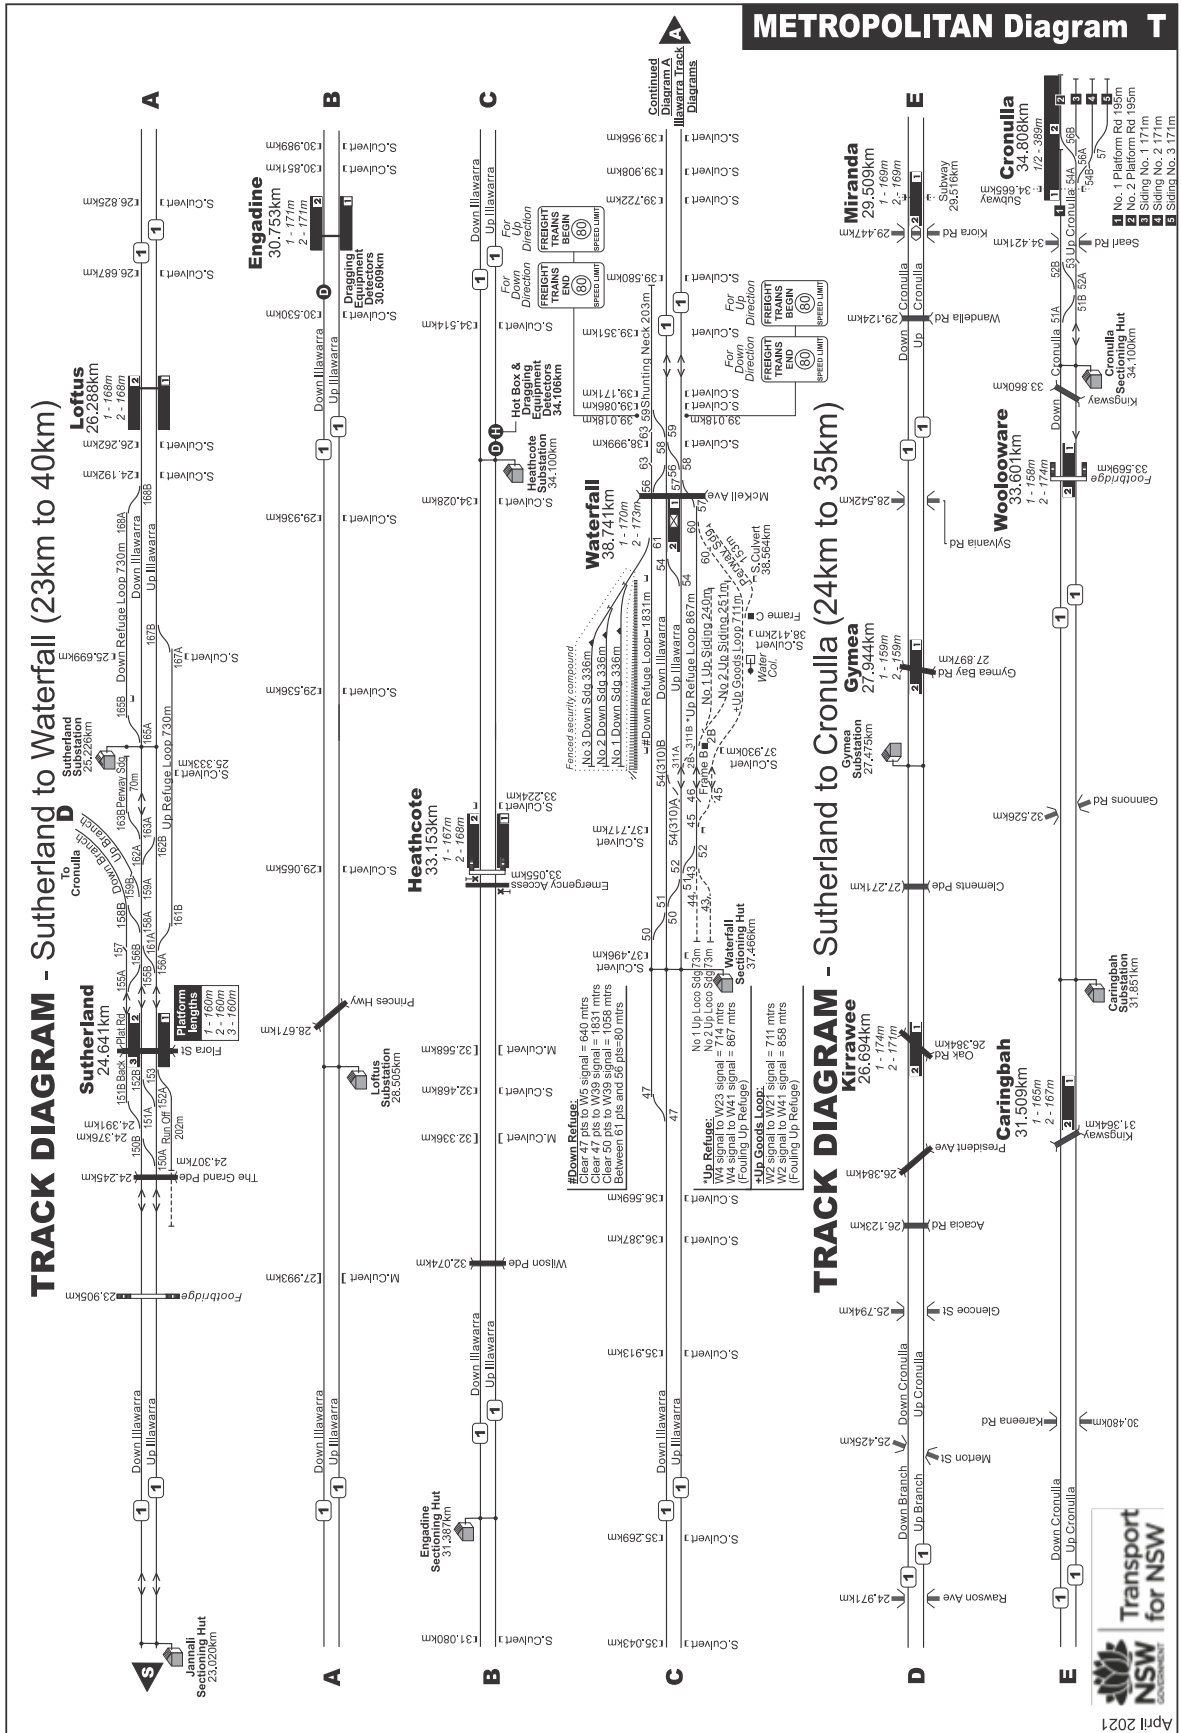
METROPOLITAN Diagram T

TRACK DIAGRAM - Sutherland to Waterfall (23km to 40km)

TRACK DIAGRAM - Sutherland to Cronulla (24km to 35km)

Jannali Sectioning Hut 23.020km

Down Illawarra
Up Illawarra
Footbridge 23.905km
The Grand Pde 24.245km
24.307km
Run Off 202m
24.376km
24.391km
Sutherland 24.641km
Back Plat Rd
Flora St
Platform lengths
1 - 160m
2 - 160m
3 - 160m
150A 150B 151A 151B 152A 152B 153 155A 155B 156A 156B 157 158A 158B 159A 159B 161A 161B 162A 162B 163A 163B 165A 165B 167A 167B 168A 168B
To Cronulla
Down Branch
Up Branch
D
Sutherland Substation 25.226km
Perway Sdg
70m
25.333km Up S.Culvert
Up Refuge Loop 730m
Down Refuge Loop 730m
25.699km S.Culvert
24.192km S.Culvert
26.262km S.Culvert
Loftus 26.288km
1 - 168m
2 - 168m
26.687km S.Culvert
26.825km S.Culvert
A

Down Illawarra
Up Illawarra
27.993km M.Culvert
Princes Hwy 28.671km
Loftus Substation 28.505km
29.065km S.Culvert
29.536km S.Culvert
29.936km S.Culvert
30.530km S.Culvert
Engadine 30.753km
1 - 171m
2 - 171m
Dragging Equipment Detectors 30.609km
30.851km S.Culvert
30.989km S.Culvert
B

Engadine Sectioning Hut 31.367km
31.080km S.Culvert
Down Illawarra
Up Illawarra
Wilson Pde 32.074km
32.336km M.Culvert
32.468km S.Culvert
32.568km M.Culvert
Heathcote 33.153km
1 - 167m
2 - 168m
Emergency Access 33.055km
33.224km S.Culvert
34.028km S.Culvert
Heathcote Substation 34.100km
Hot Box & Dragging Equipment Detectors 34.100km
34.514km S.Culvert
For Down Direction
FREIGHT TRAINS END 80 SPEED LIMIT
For Up Direction
FREIGHT TRAINS BEGIN 80 SPEED LIMIT
C

Continued Diagram A Illawarra Track Diagrams
A

35.043km S.Culvert
35.269km S.Culvert
Down Illawarra
Up Illawarra
35.913km S.Culvert
36.387km S.Culvert
36.569km S.Culvert
#Down Refuge:
Clear 47 pts to W5 signal = 640 mtrs
Clear 47 pts to W39 signal = 1831 mtrs
Clear 50 pts to W39 signal = 1058 mtrs
Between 61 pts and 56 pts=80 mtrs
*Up Refuge:
W4 signal to W23 signal = 714 mtrs
W4 signal to W41 signal = 867 mtrs
(Fouling Up Refuge)
+Up Goods Loop:
W2 signal to W21 signal = 711 mtrs
W2 signal to W41 signal = 858 mtrs
(Fouling Up Refuge)
47
37.496km S.Culvert
No 1 Up Loco Sdg 73m
No 2 Up Loco Sdg 73m
Waterfall Sectioning Hut 37.466km
50 51 52 43 44 45 46
37.717km S.Culvert
37.930km S.Culvert
54(310)A 54(310)B 311A 311B
Frame B
#Down Refuge Loop 1831m
*Up Refuge Loop 867m
No 1 Up Siding 240m
No 2 Up Siding 251m
+Up Goods Loop 711m
Fenced security compound
No 1 Down Sdg 336m
No 2 Down Sdg 336m
No 3 Down Sdg 336m
Water Col.
38.412km Up S.Culvert
Frame C
Waterfall 38.741km
1 - 170m
2 - 173m
Perway Sdg 163m
S.Culvert 38.564km
Mckell Ave
54 56 57 58 59 60 61 63
38.999km S.Culvert
39.018km S.Culvert
39.086km S.Culvert
39.171km S.Culvert
Shunting Neck 203m
39.351km S.Culvert
39.580km S.Culvert
For Down Direction
FREIGHT TRAINS END 80 SPEED LIMIT
For Up Direction
FREIGHT TRAINS BEGIN 80 SPEED LIMIT
39.722km S.Culvert
39.908km S.Culvert
39.956km S.Culvert
C

D
Rawson Ave 24.971km
Down Branch
Up Branch
25.425km
Merton St
Down Cronulla
Up Cronulla
25.794km Glencoe St
26.123km Acacia Rd
26.384km President Ave
Kirrawee 26.694km
1 - 174m
2 - 171m
Oak Rd 26.384km
27.271km Clements Pde
32.526km Gannons Rd
Gymea Substation 27.475km
Gymea 27.944km
1 - 159m
2 - 159m
Gymea Bay Rd 27.897km
28.542km
Sylvania Rd
Down Cronulla
Up Cronulla
Wandella Rd 29.124km
Miranda 29.509km
1 - 169m
2 - 169m
Kiora Rd 29.447km
Subway 29.516km
E

E
Down Cronulla
Up Cronulla
Kareena Rd 30.480km
Caringbah 31.509km
1 - 165m
2 - 167m
Kingsway 31.364km
Caringbah Substation 31.851km
Woolooware 33.601km
1 - 158m
2 - 174m
Footbridge 33.569km
Kingsway 33.860km
Cronulla Sectioning Hut 34.100km
51A 51B 52A 52B 53 54A 54B 56A 56B 57
Up Cronulla
Sean Rd 34.421km
Subway 34.665km
Cronulla 34.808km
1/2 - 389m
1 No. 1 Platform Rd 195m
2 No. 2 Platform Rd 195m
3 Siding No. 1 171m
4 Siding No. 2 171m
5 Siding No. 3 171m

NSW GOVERNMENT Transport for NSW
April 2021